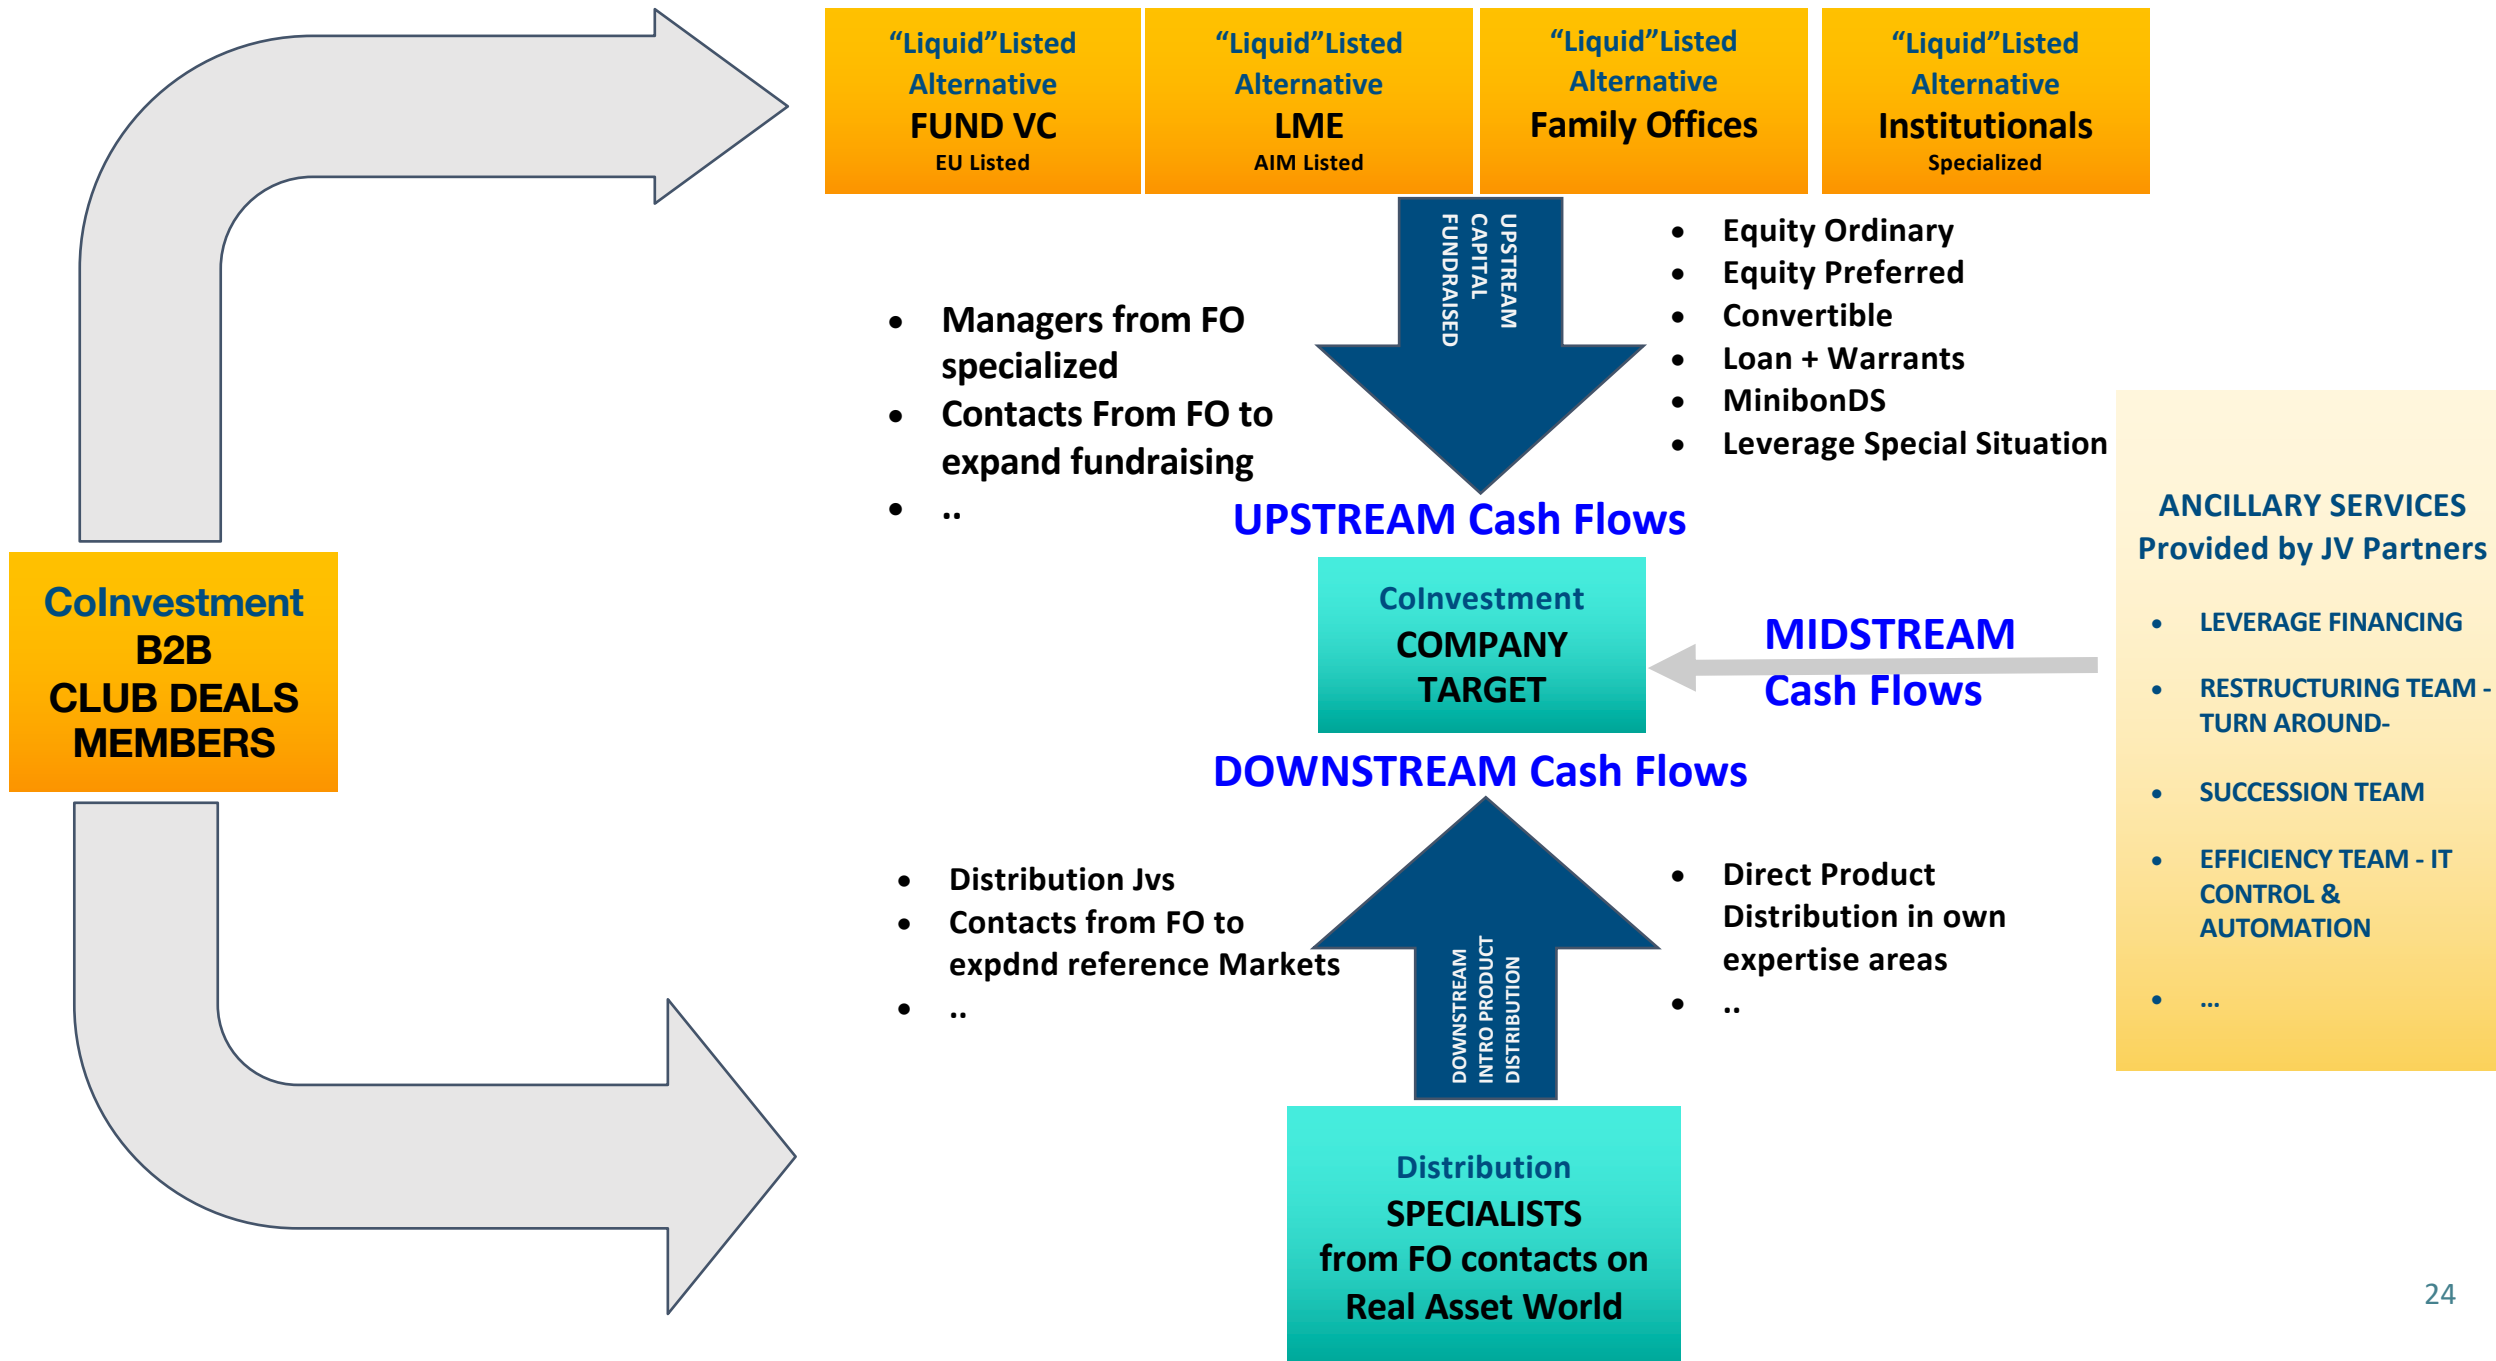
“Liquid”Listed Alternative
FUND VC
EU Listed

“Liquid”Listed Alternative
LME
AIM Listed

“Liquid”Listed Alternative
Family Offices

“Liquid”Listed Alternative
Institutionals
Specialized

UPSTREAM CAPITAL FUNDRAISED

- Managers from FO specialized
- Contacts From FO to expand fundraising
- ..

- Equity Ordinary
- Equity Preferred
- Convertible
- Loan + Warrants
- MinibonDS
- Leverage Special Situation

UPSTREAM Cash Flows

CoInvestment
B2B
CLUB DEALS
MEMBERS

CoInvestment
COMPANY
TARGET

MIDSTREAM
Cash Flows

ANCILLARY SERVICES
Provided by JV Partners

- LEVERAGE FINANCING
- RESTRUCTURING TEAM - TURN AROUND-
- SUCCESSION TEAM
- EFFICIENCY TEAM - IT CONTROL & AUTOMATION
- ...

DOWNSTREAM Cash Flows

- Distribution Jvs
- Contacts from FO to expdnd reference Markets
- ..

DOWNSTREAM INTRO PRODUCT DISTRIBUTION

- Direct Product Distribution in own expertise areas
- ..

Distribution
SPECIALISTS
from FO contacts on
Real Asset World

24